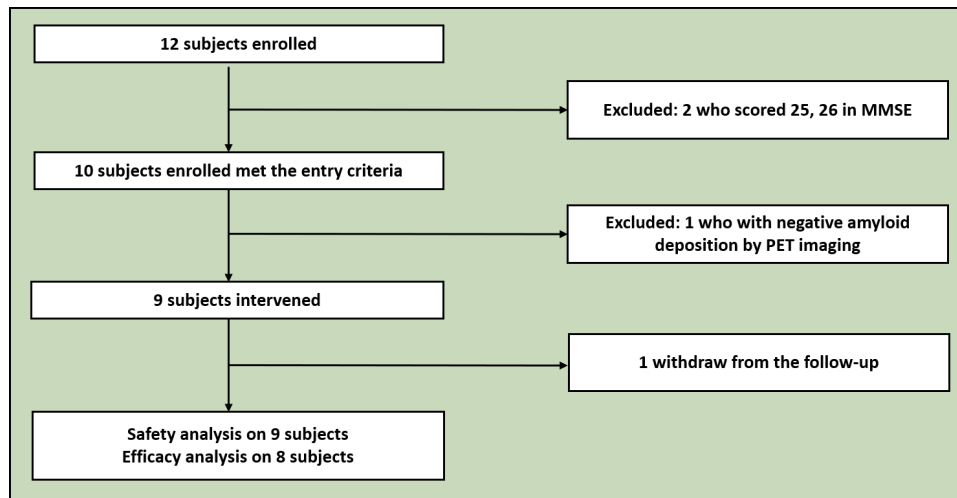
12 subjects enrolled

Excluded: 2 who scored 25, 26 in MMSE

10 subjects enrolled met the entry criteria

Excluded: 1 who with negative amyloid deposition by PET imaging

9 subjects intervened

1 withdraw from the follow-up

Safety analysis on 9 subjects
Efficacy analysis on 8 subjects